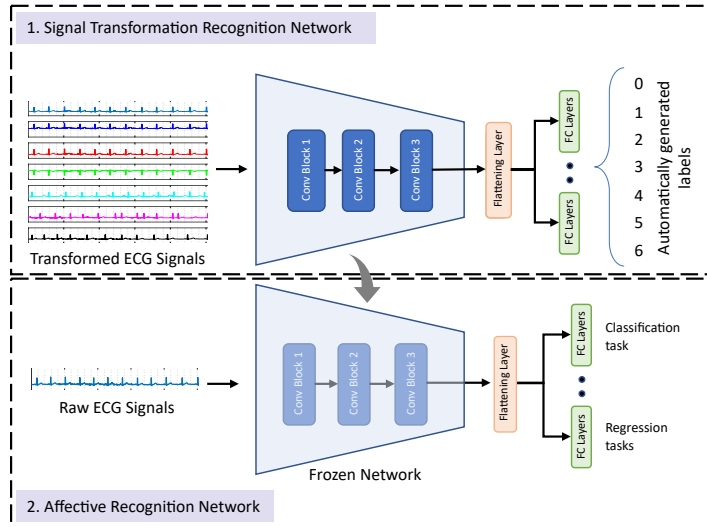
1. Signal Transformation Recognition Network

Transformed ECG Signals

Conv Block 1
Conv Block 2
Conv Block 3

Flattening Layer

FC Layers
FC Layers

0
1
2
3
4
5
6

Automatically generated labels

Raw ECG Signals

Conv Block 1
Conv Block 2
Conv Block 3

Flattening Layer

FC Layers
Classification task

FC Layers
Regression tasks

Frozen Network

2. Affective Recognition Network